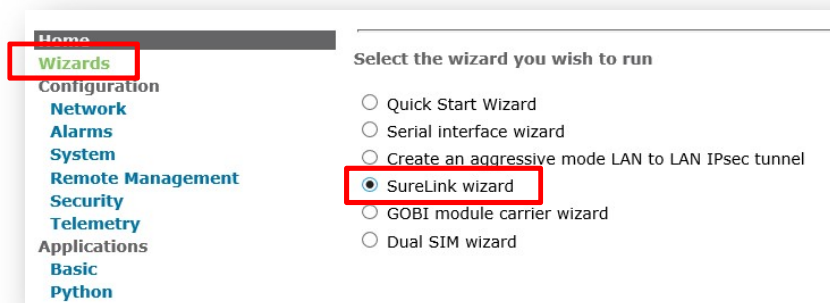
Home
Wizards
Configuration
Network
Alarms
System
Remote Management
Security
Telemetry
Applications
Basic
Python

Select the wizard you wish to run

Quick Start Wizard
Serial interface wizard
Create an aggressive mode LAN to LAN IPsec tunnel
SureLink wizard
GOBI module carrier wizard
Dual SIM wizard